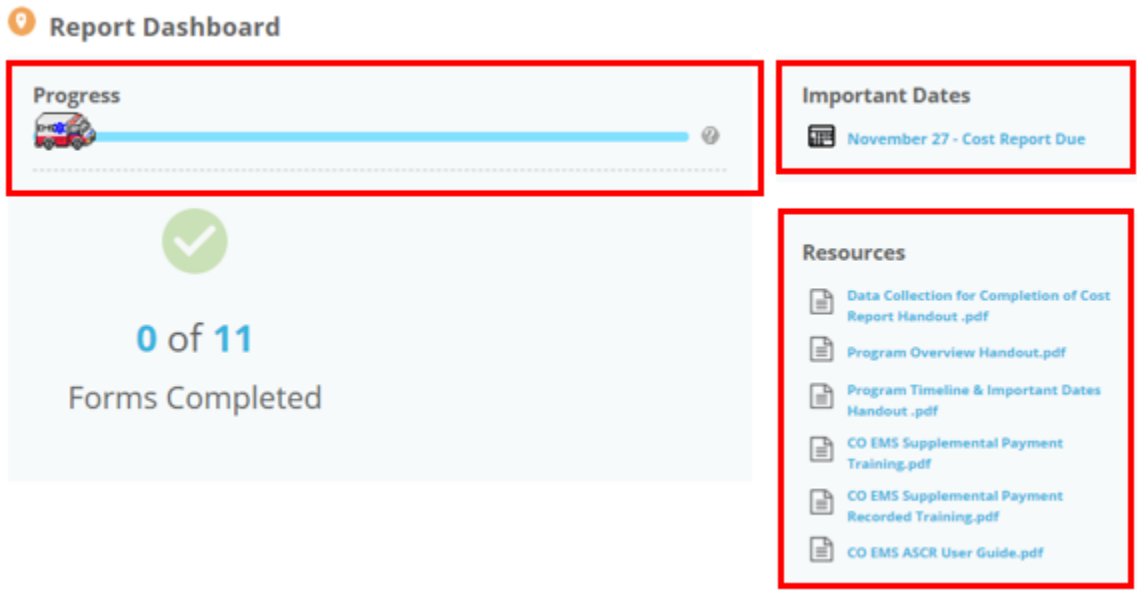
Report Dashboard

Progress

?

0 of 11

Forms Completed

Important Dates

November 27 - Cost Report Due

Resources

Data Collection for Completion of Cost Report Handout .pdf

Program Overview Handout.pdf

Program Timeline & Important Dates Handout .pdf

CO EMS Supplemental Payment Training.pdf

CO EMS Supplemental Payment Recorded Training.pdf

CO EMS ASCR User Guide.pdf